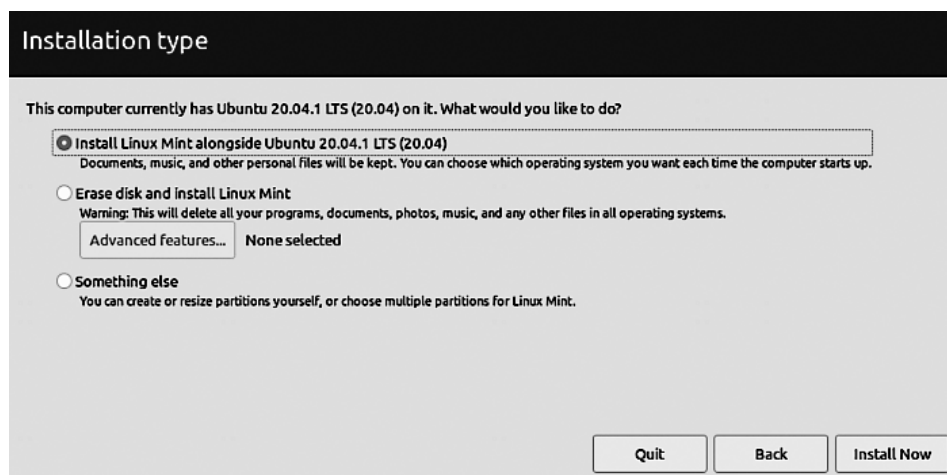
Installation type

This computer currently has Ubuntu 20.04.1 LTS (20.04) on it. What would you like to do?

Install Linux Mint alongside Ubuntu 20.04.1 LTS (20.04)
Documents, music, and other personal files will be kept. You can choose which operating system you want each time the computer starts up.

Erase disk and install Linux Mint
Warning: This will delete all your programs, documents, photos, music, and any other files in all operating systems.

Advanced features... None selected

Something else
You can create or resize partitions yourself, or choose multiple partitions for Linux Mint.

Quit Back Install Now